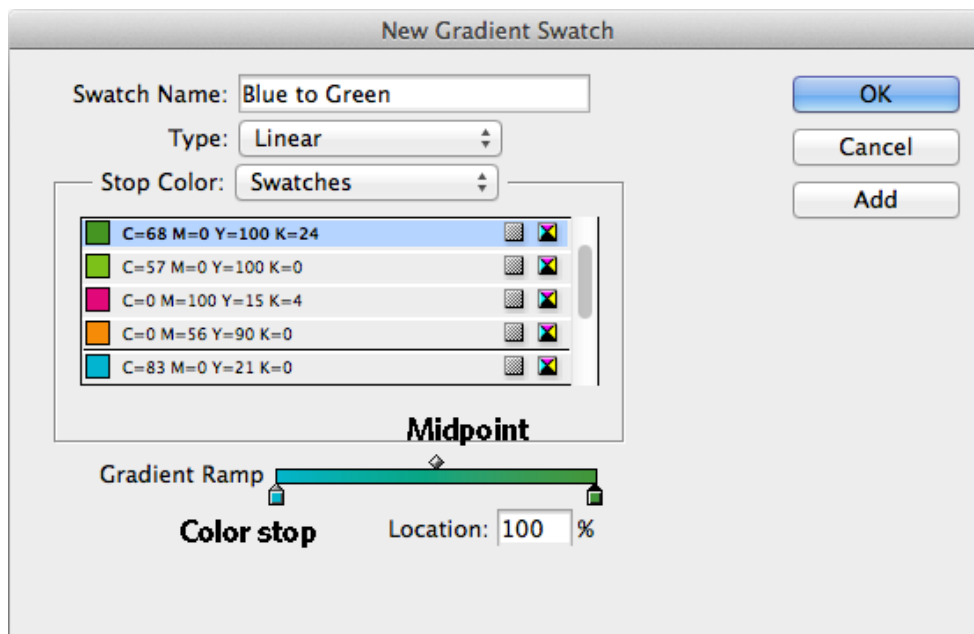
New Gradient Swatch

Swatch Name: Blue to Green

Type: Linear

Stop Color: Swatches

C=68 M=0 Y=100 K=24

C=57 M=0 Y=100 K=0

C=0 M=100 Y=15 K=4

C=0 M=56 Y=90 K=0

C=83 M=0 Y=21 K=0

Midpoint

Gradient Ramp

Color stop

Location: 100 %

OK

Cancel

Add